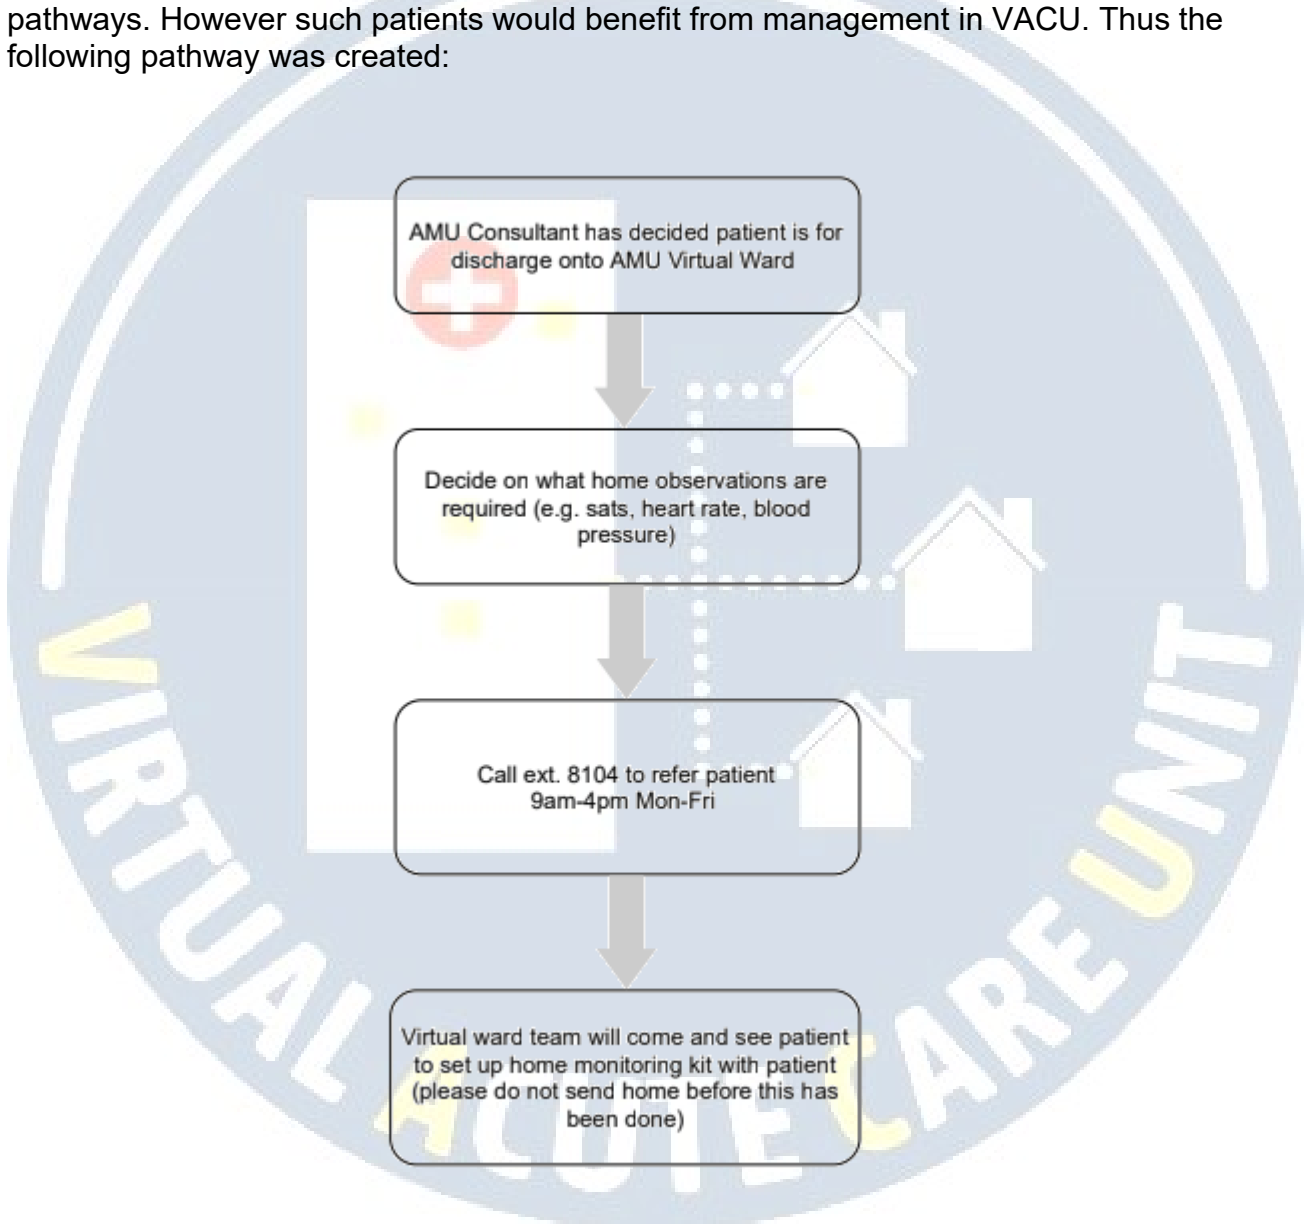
pathways. However such patients would benefit from management in VACU. Thus the following pathway was created:

AMU Consultant has decided patient is for discharge onto AMU Virtual Ward

Decide on what home observations are required (e.g. sats, heart rate, blood pressure)

Call ext. 8104 to refer patient 9am-4pm Mon-Fri

Virtual ward team will come and see patient to set up home monitoring kit with patient (please do not send home before this has been done)

VIRTUAL ACUTE CARE UNIT